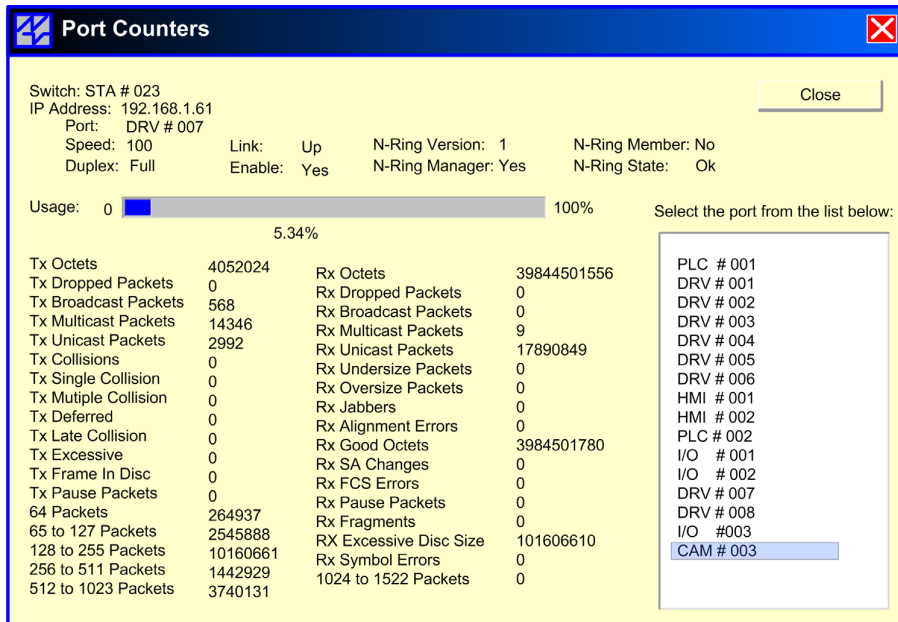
Port Counters

Switch: STA # 023
IP Address: 192.168.1.61
Port: DRV # 007
Speed: 100
Duplex: Full

Link: Up
Enable: Yes

N-Ring Version: 1
N-Ring Manager: Yes

N-Ring Member: No
N-Ring State: Ok

Close

Usage: 0 100%
5.34%

Select the port from the list below:

| | |
|---|---|
| Tx Octets | 4052024 |
| Tx Dropped Packets | 0 |
| Tx Broadcast Packets | 568 |
| Tx Multicast Packets | 14346 |
| Tx Unicast Packets | 2992 |
| Tx Collisions | 0 |
| Tx Single Collision | 0 |
| Tx Mutiple Collision | 0 |
| Tx Deferred | 0 |
| Tx Late Collision | 0 |
| Tx Excessive | 0 |
| Tx Frame In Disc | 0 |
| Tx Pause Packets | 0 |
| 64 Packets | 264937 |
| 65 to 127 Packets | 2545888 |
| 128 to 255 Packets | 10160661 |
| 256 to 511 Packets | 1442929 |
| 512 to 1023 Packets | 3740131 |

| | |
|---|---|
| Rx Octets | 39844501556 |
| Rx Dropped Packets | 0 |
| Rx Broadcast Packets | 0 |
| Rx Multicast Packets | 9 |
| Rx Unicast Packets | 17890849 |
| Rx Undersize Packets | 0 |
| Rx Oversize Packets | 0 |
| Rx Jabbers | 0 |
| Rx Alignment Errors | 0 |
| Rx Good Octets | 3984501780 |
| Rx SA Changes | 0 |
| Rx FCS Errors | 0 |
| Rx Pause Packets | 0 |
| Rx Fragments | 0 |
| RX Excessive Disc Size | 101606610 |
| Rx Symbol Errors | 0 |
| 1024 to 1522 Packets | 0 |

PLC # 001
DRV # 001
DRV # 002
DRV # 003
DRV # 004
DRV # 005
DRV # 006
HMI # 001
HMI # 002
PLC # 002
I/O # 001
I/O # 002
DRV # 007
DRV # 008
I/O #003
CAM # 003